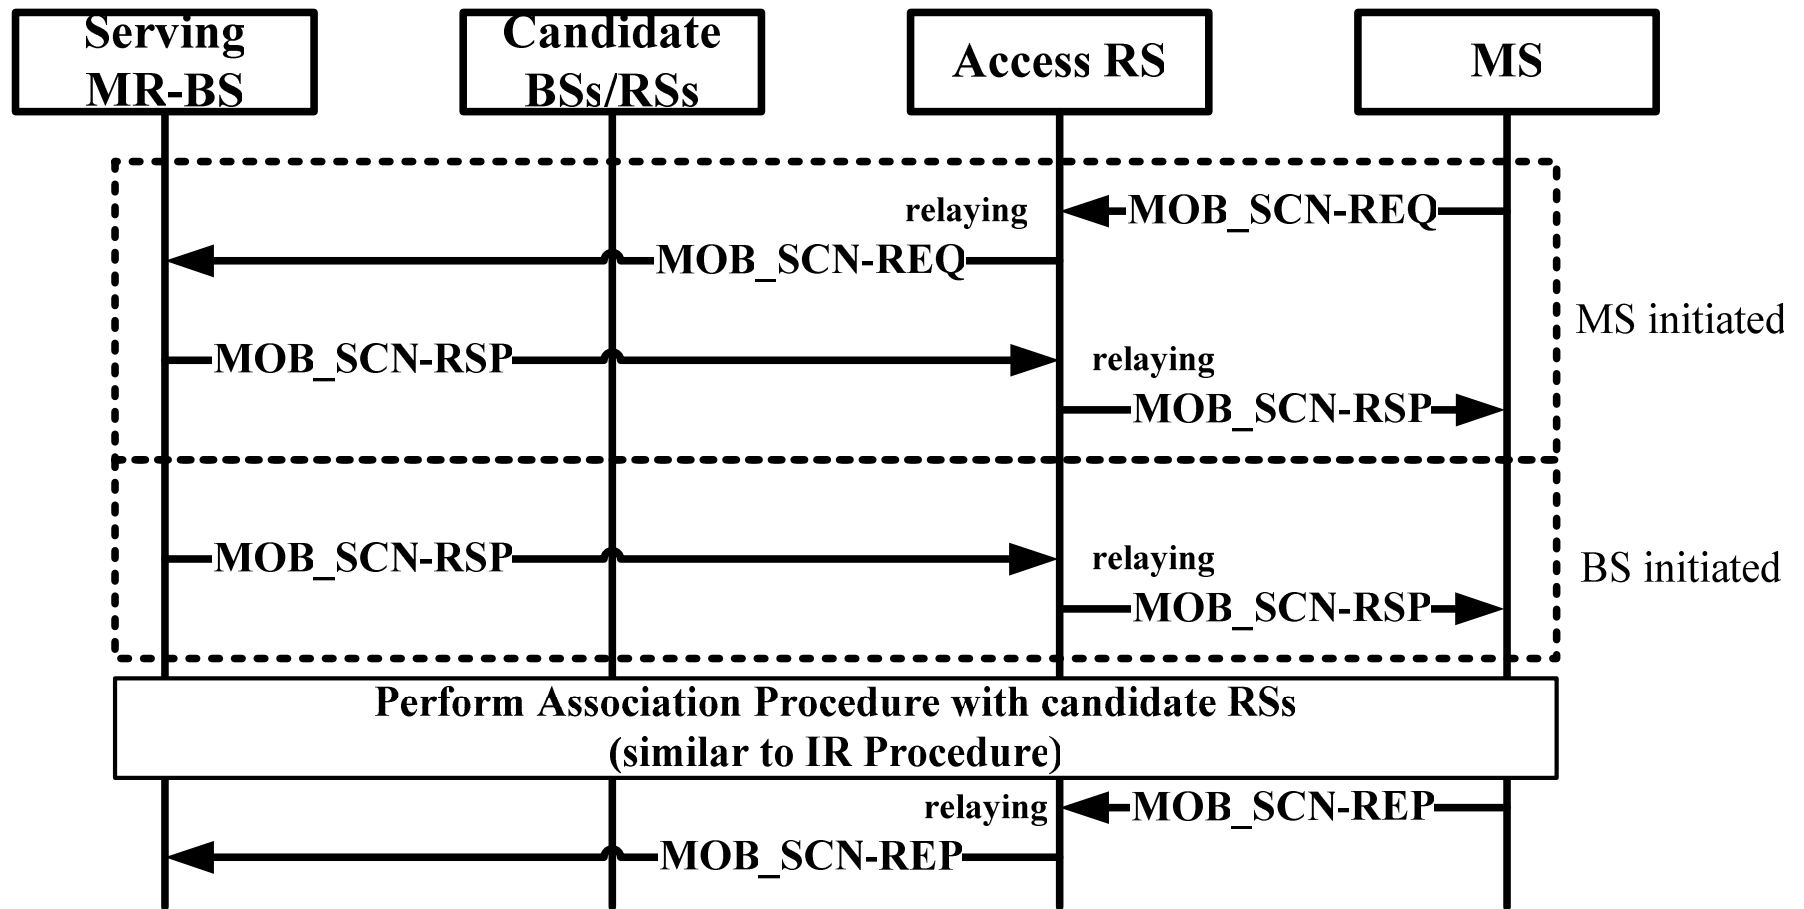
Serving MR-BS

Candidate BSs/RSs

Access RS

MS

relaying

MOB_SCN-REQ

MOB_SCN-REQ

MS initiated

MOB_SCN-RSP

relaying

MOB_SCN-RSP

MOB_SCN-RSP

relaying

BS initiated

MOB_SCN-RSP

Perform Association Procedure with candidate RSs (similar to IR Procedure)

relaying

MOB_SCN-REP

MOB_SCN-REP